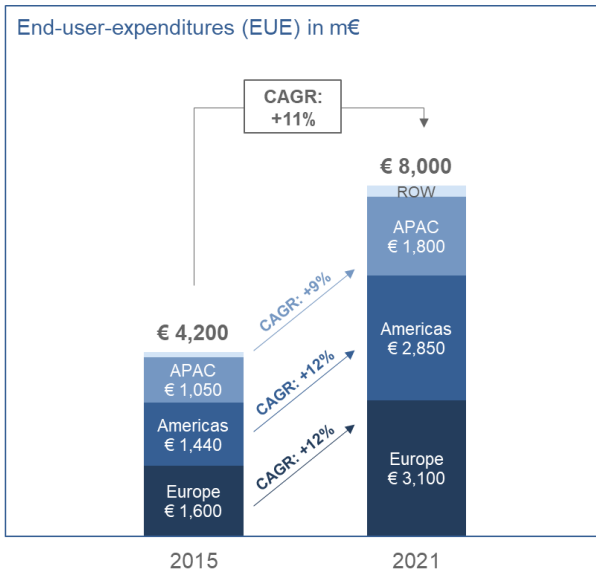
End-user-expenditures (EUE) in m€

CAGR: +11%

€ 4,200

APAC € 1,050

Americas € 1,440

Europe € 1,600

CAGR: +9%

CAGR: +12%

CAGR: +12%

€ 8,000

ROW

APAC € 1,800

Americas € 2,850

Europe € 3,100

2015

2021